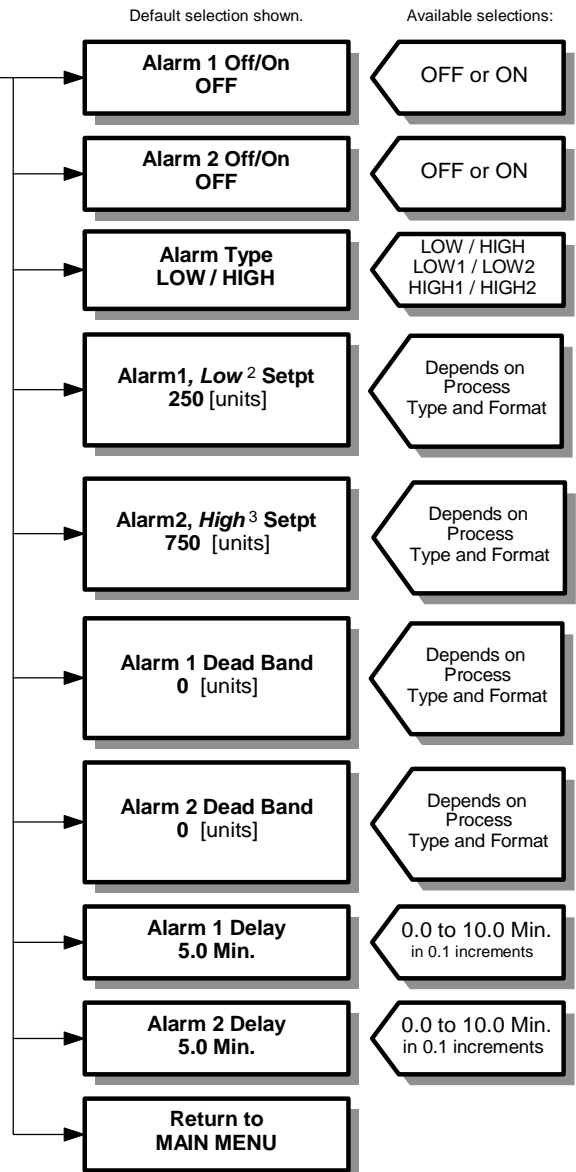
Default selection shown.

Available selections:

Alarm 1 Off/On
OFF

OFF or ON

Alarm 2 Off/On
OFF

OFF or ON

Alarm Type
LOW / HIGH

LOW / HIGH
LOW1 / LOW2
HIGH1 / HIGH2

Alarm1, *Low* $^2$ Setpt
250 [units]

Depends on Process Type and Format

Alarm2, *High* $^3$ Setpt
750 [units]

Depends on Process Type and Format

Alarm 1 Dead Band
0 [units]

Depends on Process Type and Format

Alarm 2 Dead Band
0 [units]

Depends on Process Type and Format

Alarm 1 Delay
5.0 Min.

0.0 to 10.0 Min.
in 0.1 increments

Alarm 2 Delay
5.0 Min.

0.0 to 10.0 Min.
in 0.1 increments

Return to
MAIN MENU